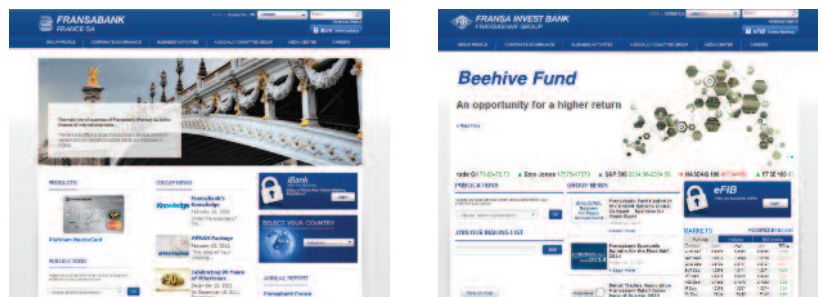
FRANSABANK
FRANCE SA

GROUP PROFILE
CORPORATE GOVERNANCE
BUSINESS ACTIVITIES
A SOCIALLY COMMITTED GROUP
MEDIA CENTER
CAREERS

PRODUCTS
Platinum MasterCard
PUBLICATIONS
GROUP NEWS
Fransabank's Knowledge
Celebrating 90 Years of Milestones
iBank
SELECT YOUR COUNTRY
ANNUAL REPORT

FRANSA INVEST BANK
FRANSABANK GROUP

GROUP PROFILE
CORPORATE GOVERNANCE
BUSINESS ACTIVITIES
A SOCIALLY COMMITTED GROUP
MEDIA CENTER
CAREERS

Beehive Fund
An opportunity for a higher return

Dow Jones
S&P 500
NASDAQ 100
FT SE 100

PUBLICATIONS
GROUP NEWS
JOIN OUR MAILING LIST
eFIB
MARKETS